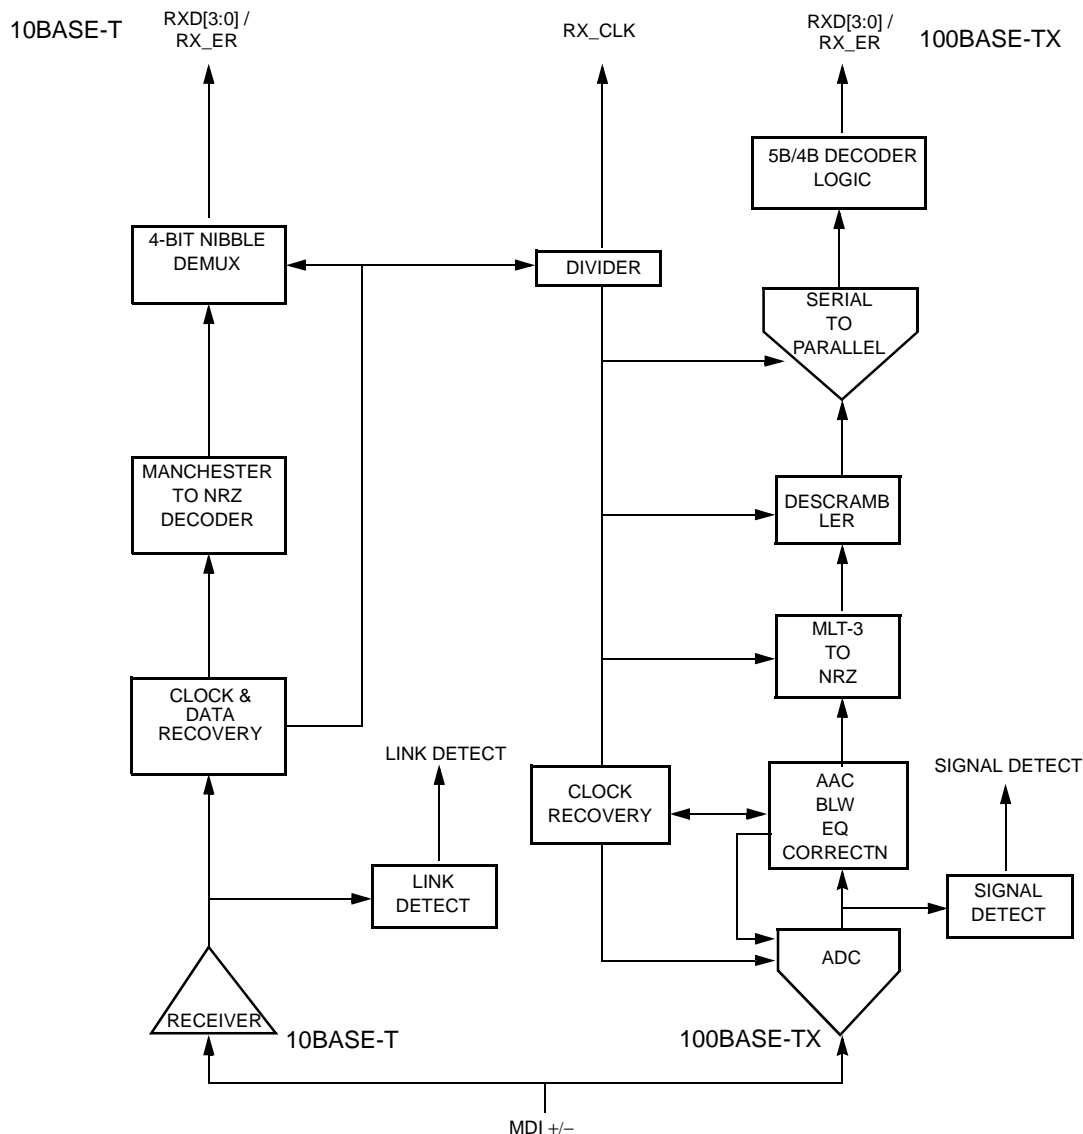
10BASE-T

RXD[3:0] / RX_ER

RX_CLK

RXD[3:0] / RX_ER

100BASE-TX

5B/4B DECODER LOGIC

4-BIT NIBBLE DEMUX

DIVIDER

SERIAL TO PARALLEL

MANCHESTER TO NRZ DECODER

DESCRAMB LER

MLT-3 TO NRZ

CLOCK & DATA RECOVERY

LINK DETECT

CLOCK RECOVERY

AAC BLW EQ CORRECTN

SIGNAL DETECT

LINK DETECT

SIGNAL DETECT

ADC

RECEIVER

10BASE-T

100BASE-TX

MDI +/−